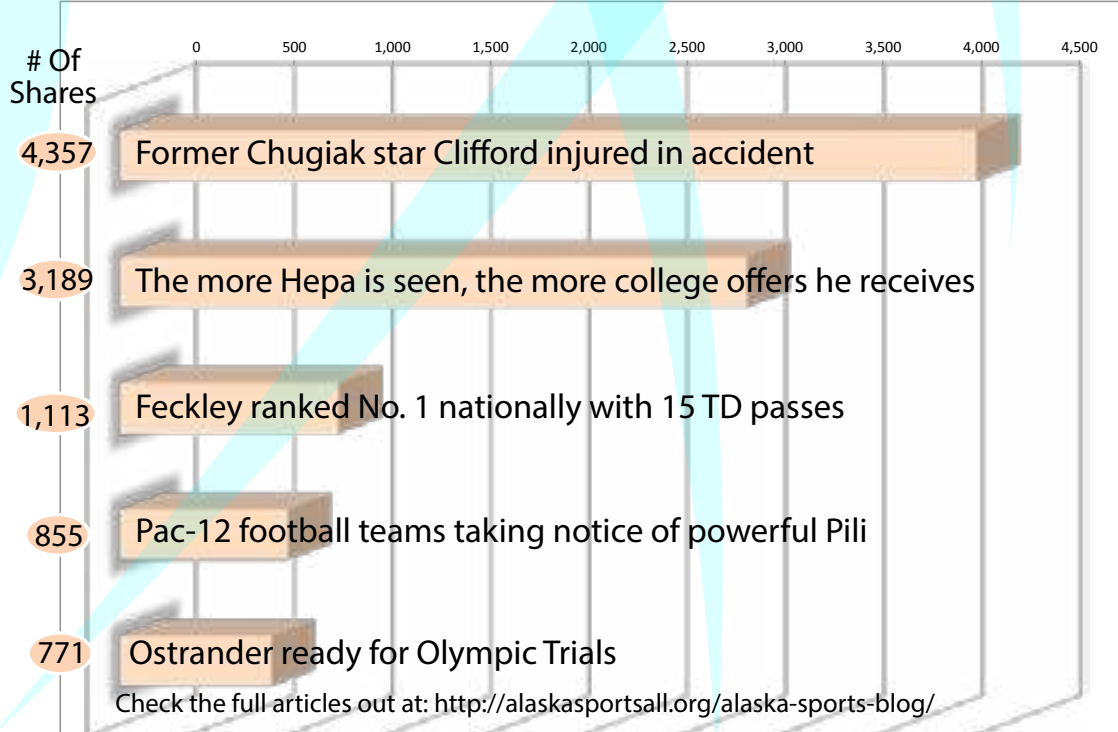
# Of Shares

0, 500, 1,000, 1,500, 2,000, 2,500, 3,000, 3,500, 4,000, 4,500

4,357 Former Chugiak star Clifford injured in accident

3,189 The more Hepa is seen, the more college offers he receives

1,113 Feckley ranked No. 1 nationally with 15 TD passes

855 Pac-12 football teams taking notice of powerful Pili

771 Ostrander ready for Olympic Trials

Check the full articles out at: http://alaskasportsall.org/alaska-sports-blog/